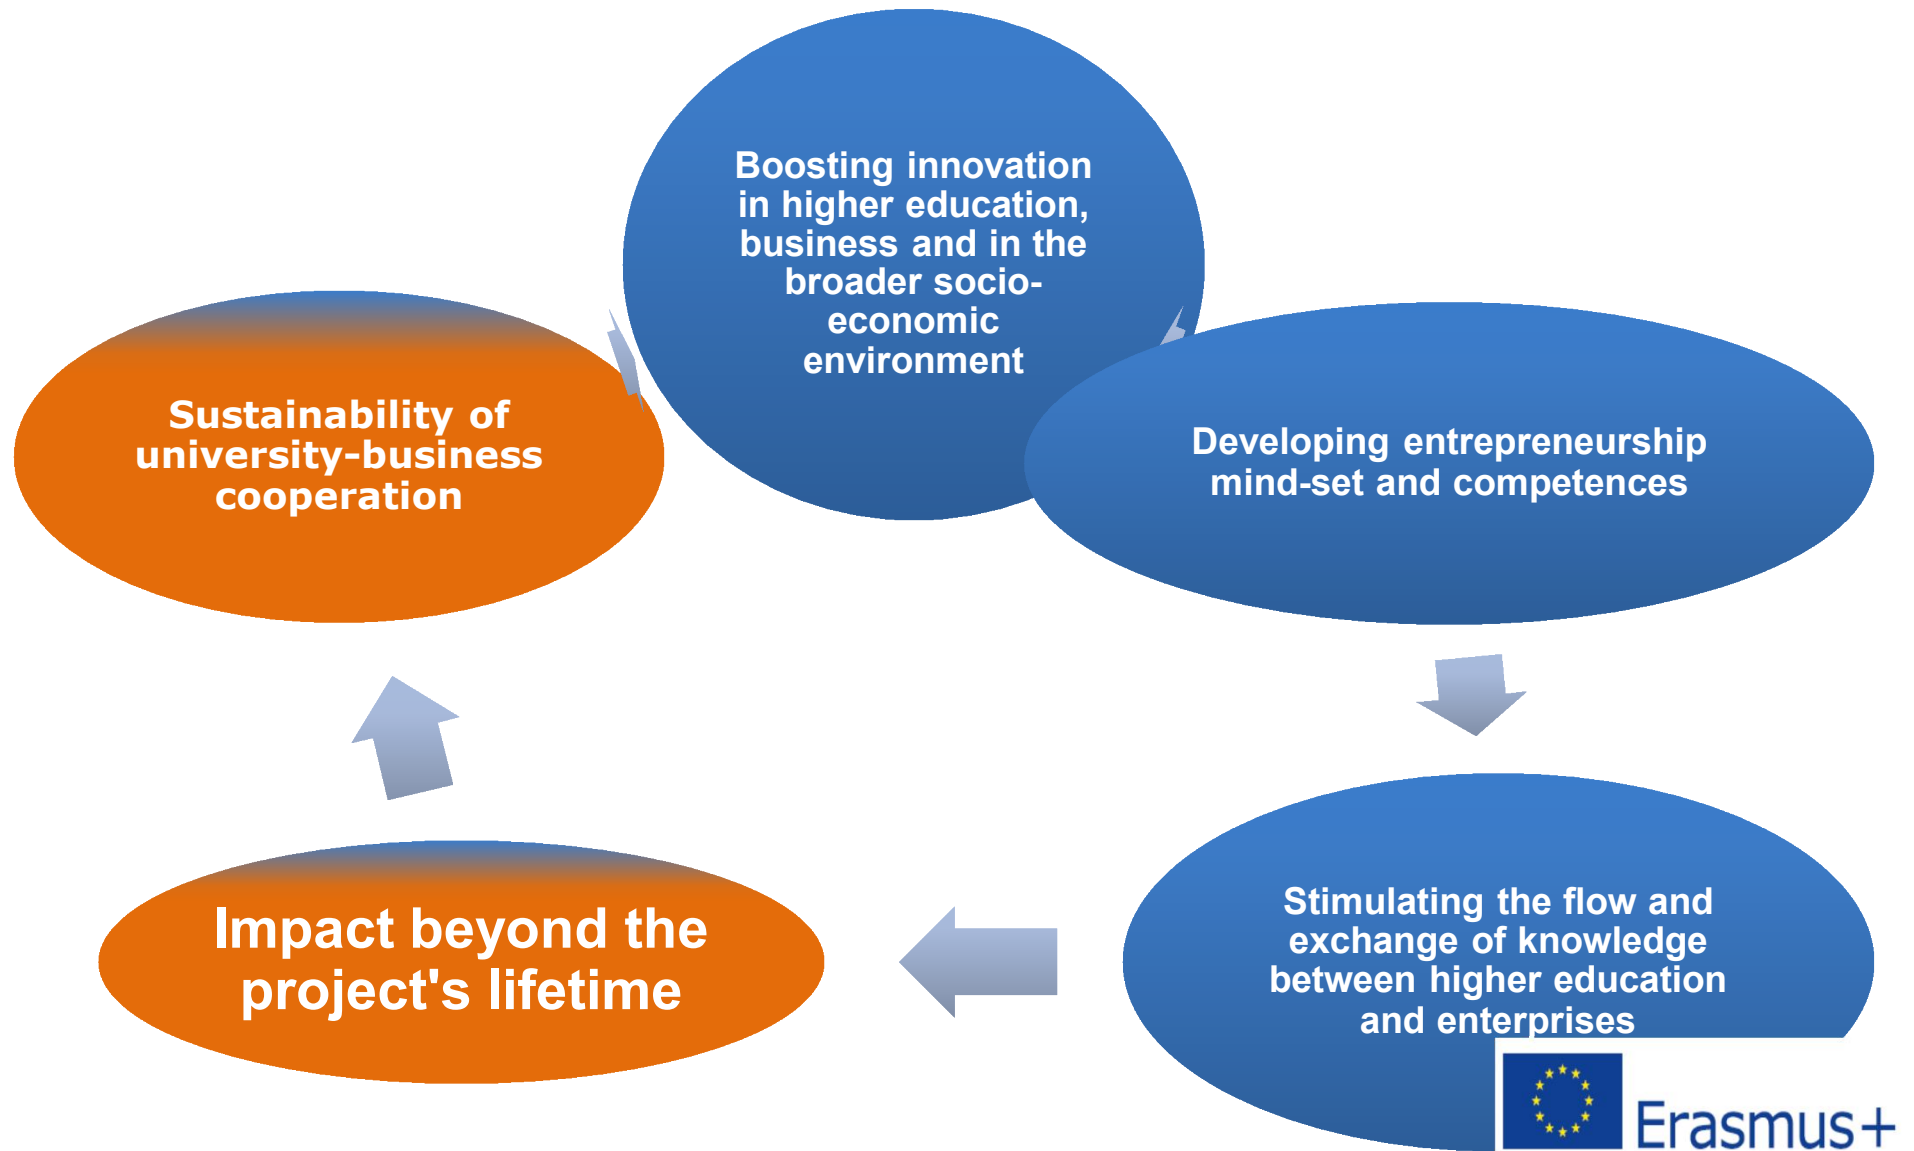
Boosting innovation in higher education, business and in the broader socio-economic environment

Developing entrepreneurship mind-set and competences

Stimulating the flow and exchange of knowledge between higher education and enterprises

Impact beyond the project's lifetime

Sustainability of university-business cooperation

Erasmus+